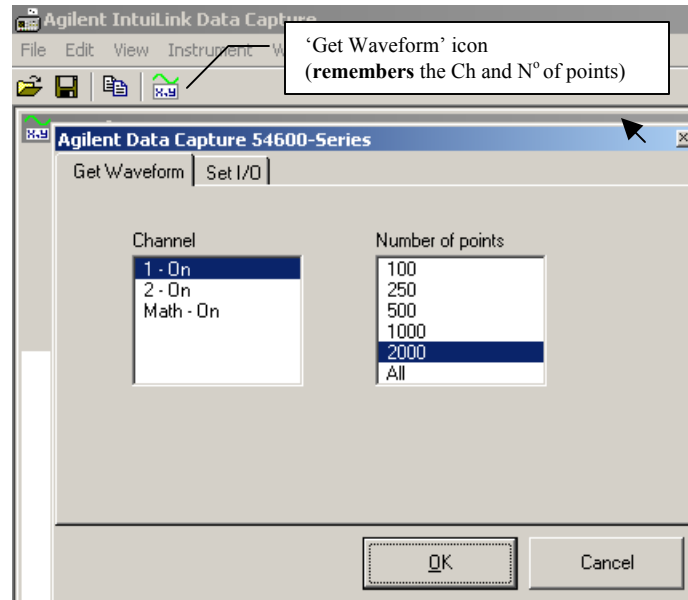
Agilent IntuiLink Data Capture

File Edit View Instrument W

'Get Waveform' icon
(**remembers** the Ch and N$^o$ of points)

Agilent Data Capture 54600-Series

Get Waveform | Set I/O

Channel
1 - On
2 - On
Math - On

Number of points
100
250
500
1000
2000
All

OK

Cancel